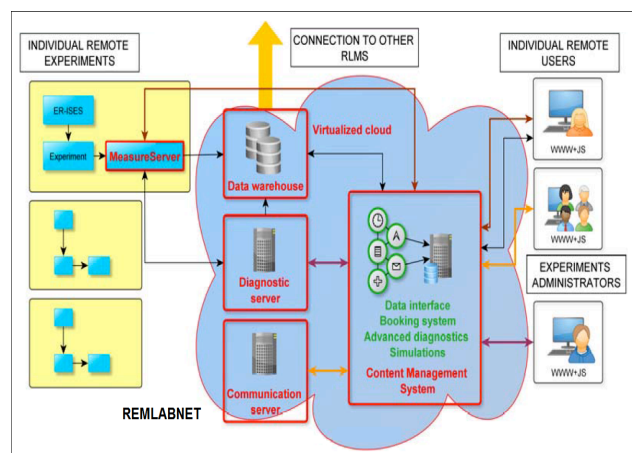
INDIVIDUAL REMOTE EXPERIMENTS

CONNECTION TO OTHER RLMS

INDIVIDUAL REMOTE USERS

ER-ISES

Experiment

MeasureServer

Virtualized cloud

Data warehouse

Diagnostic server

Communication server

Data interface
Booking system
Advanced diagnostics
Simulations
Content Management System

WWW+JS

WWW+JS

EXPERIMENTS ADMINISTRATORS

WWW+JS

REMLABNET